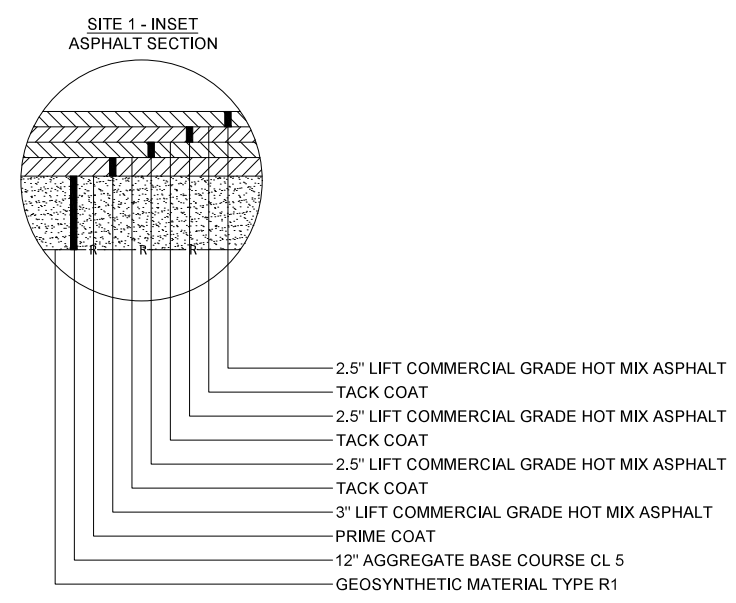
SITE 1 - INSET
ASPHALT SECTION

R R R

2.5" LIFT COMMERCIAL GRADE HOT MIX ASPHALT
TACK COAT
2.5" LIFT COMMERCIAL GRADE HOT MIX ASPHALT
TACK COAT
2.5" LIFT COMMERCIAL GRADE HOT MIX ASPHALT
TACK COAT
3" LIFT COMMERCIAL GRADE HOT MIX ASPHALT
PRIME COAT
12" AGGREGATE BASE COURSE CL 5
GEOSYNTHETIC MATERIAL TYPE R1